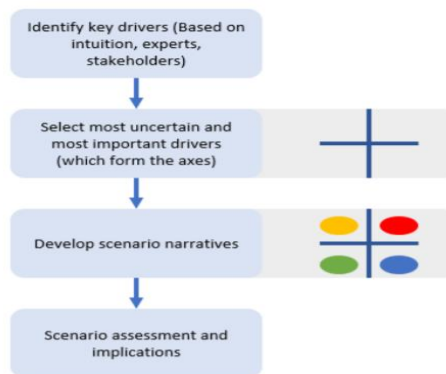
Identify key drivers (Based on intuition, experts, stakeholders)

Select most uncertain and most important drivers (which form the axes)

Develop scenario narratives

Scenario assessment and implications